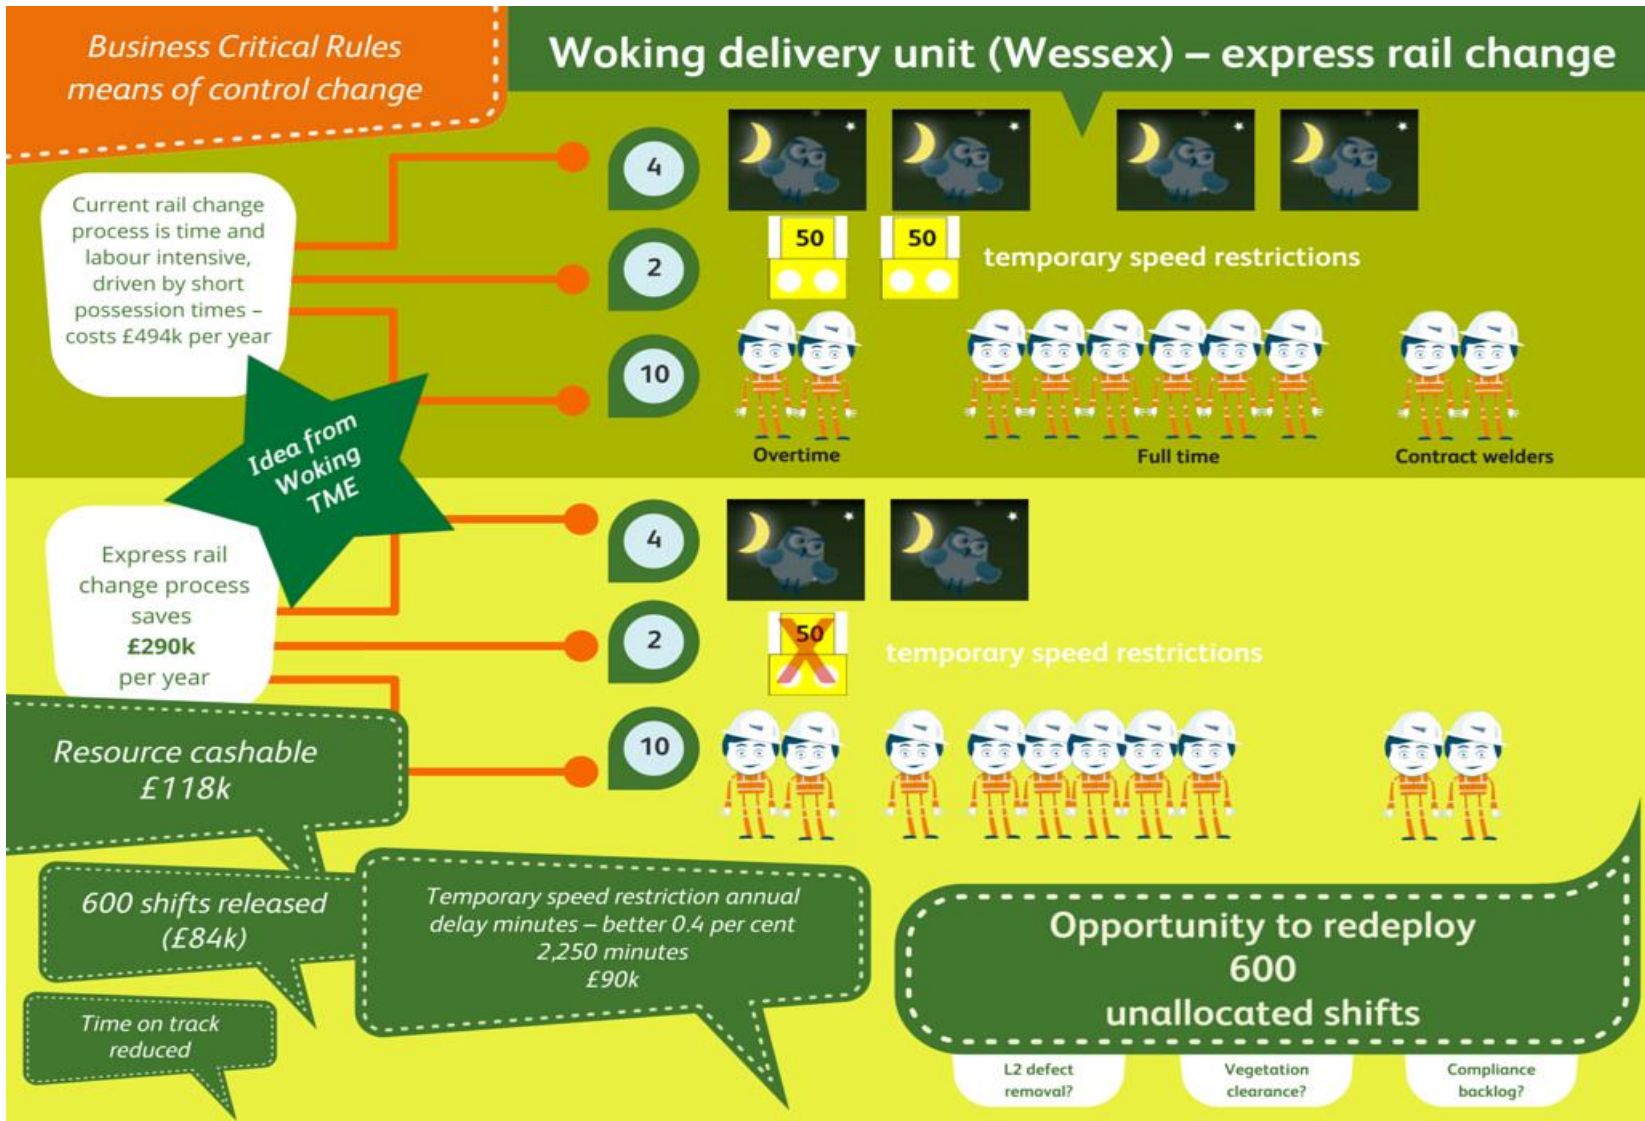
Business Critical Rules means of control change

Woking delivery unit (Wessex) – express rail change

Current rail change process is time and labour intensive, driven by short possession times – costs £494k per year

4

2

50

50

temporary speed restrictions

10

Overtime

Full time

Contract welders

Idea from Woking TME

Express rail change process saves £290k per year

4

2

50

temporary speed restrictions

10

Resource cashable £118k

600 shifts released (£84k)

Temporary speed restriction annual delay minutes – better 0.4 per cent 2,250 minutes £90k

Time on track reduced

Opportunity to redeploy 600 unallocated shifts

L2 defect removal?

Vegetation clearance?

Compliance backlog?